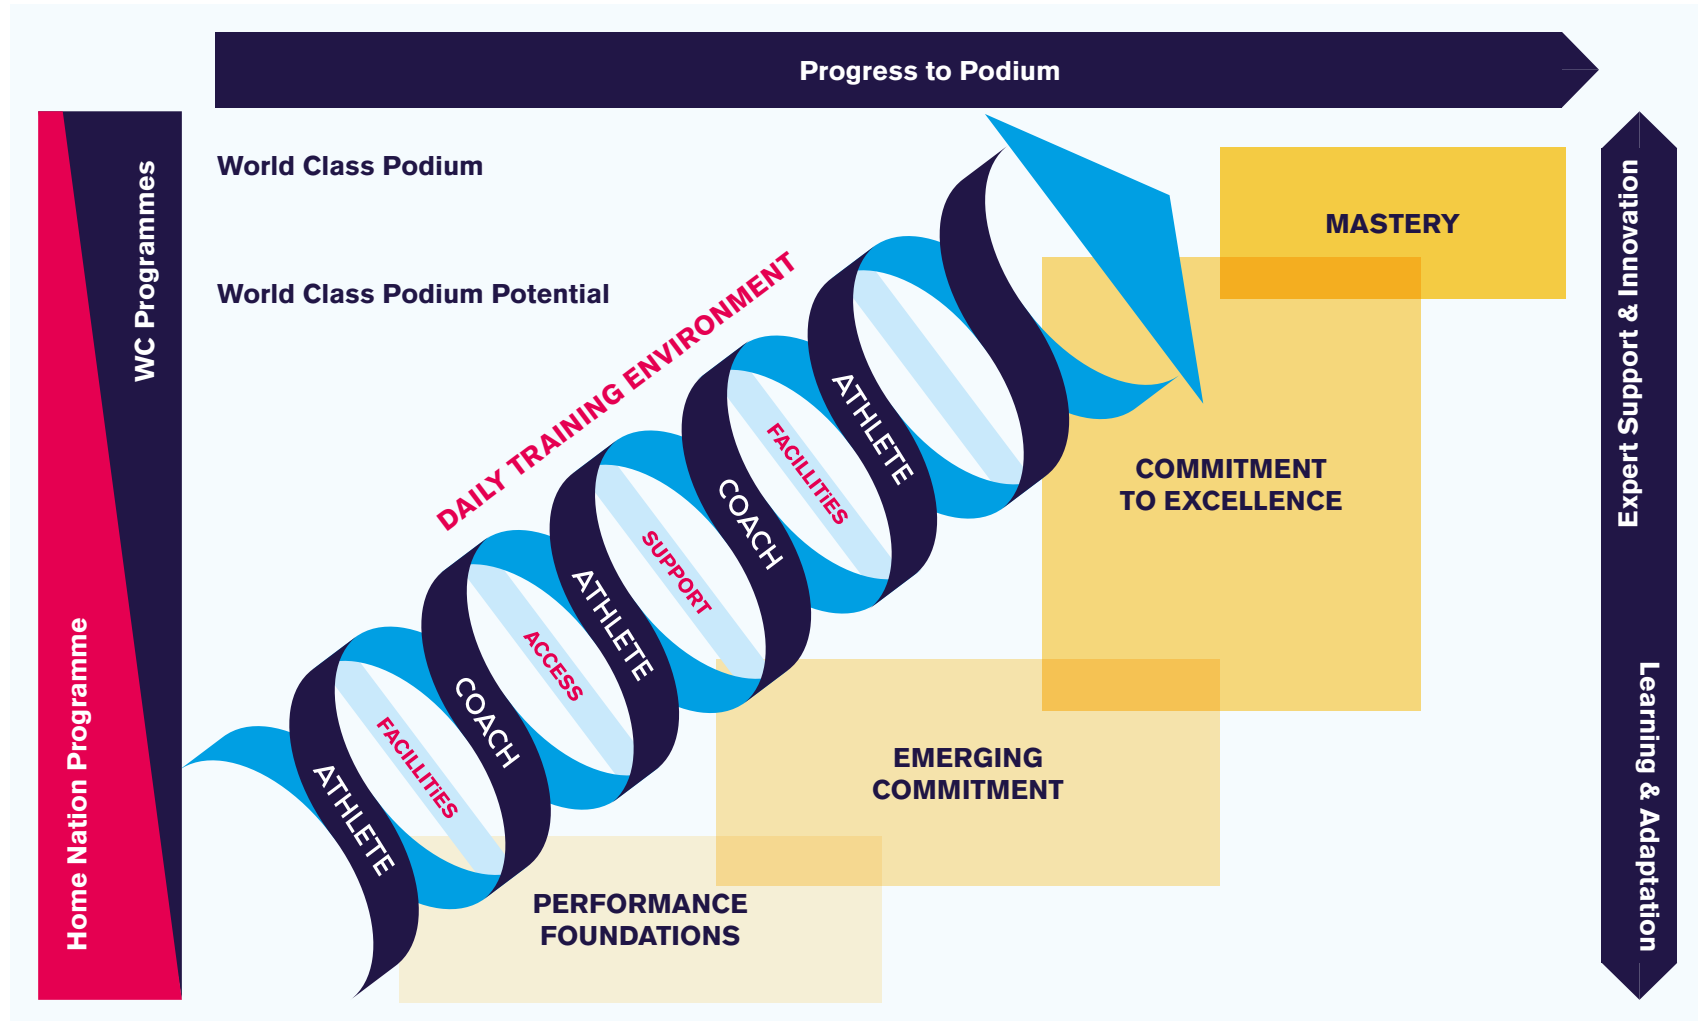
Progress to Podium

Home Nation Programme

WC Programmes

World Class Podium

World Class Podium Potential

DAILY TRAINING ENVIRONMENT

ATHLETE

FACILLITIES

COACH

ACCESS

ATHLETE

SUPPORT

COACH

FACILLITIES

ATHLETE

MASTERY

COMMITMENT TO EXCELLENCE

EMERGING COMMITMENT

PERFORMANCE FOUNDATIONS

Expert Support & Innovation

Learning & Adaptation